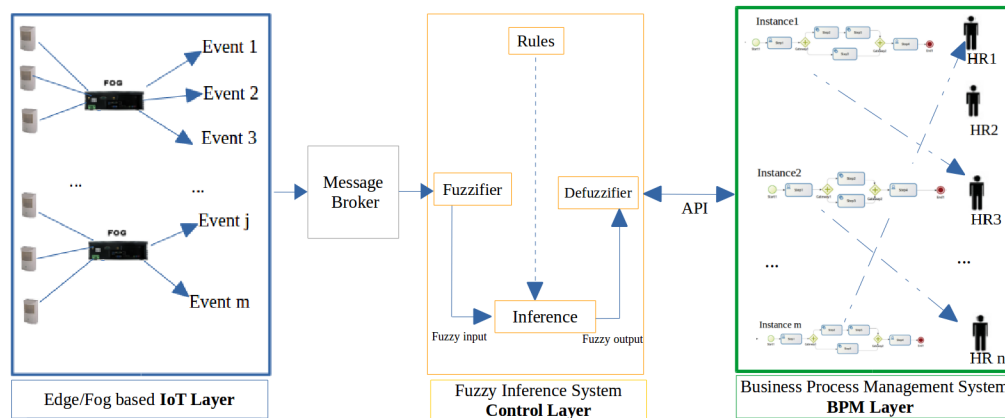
FOG

Event 1

Event 2

Event 3

...

...

FOG

Event j

Event m

Edge/Fog based **IoT Layer**

Message Broker

Rules

Fuzzifier

Defuzzifier

Inference

Fuzzy input

Fuzzy output

Fuzzy Inference System **Control Layer**

API

Instance1

HR1

HR2

Instance2

HR3

...

...

Instance m

HR n

Business Process Management System **BPM Layer**